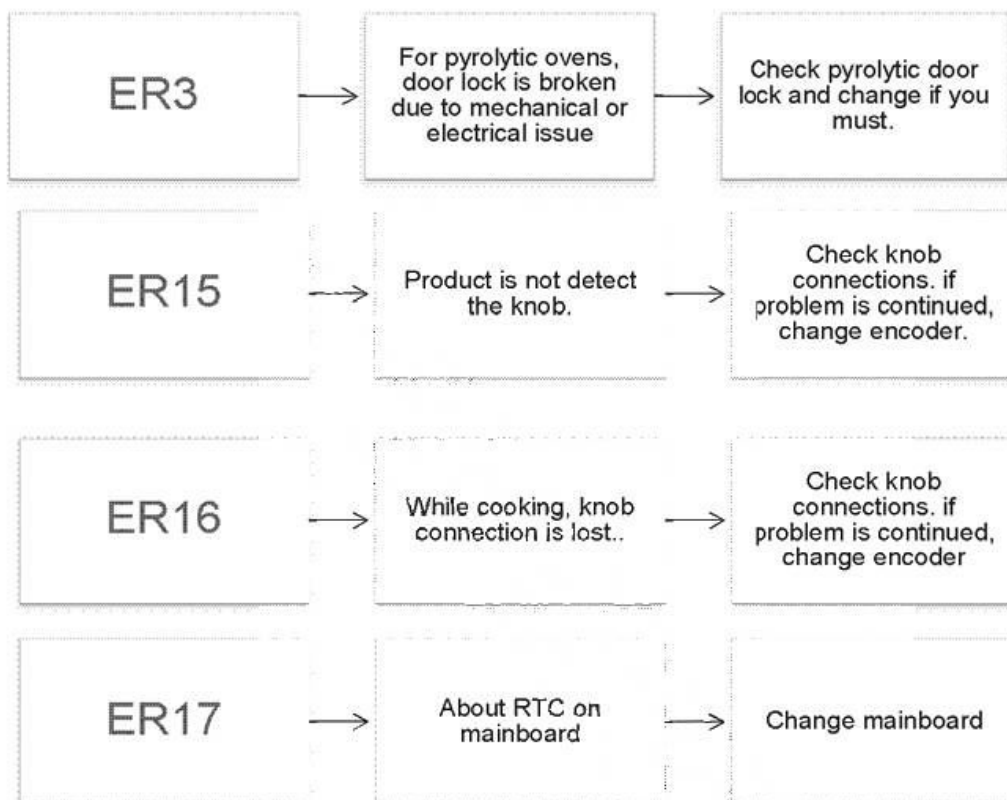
ER3

For pyrolytic ovens, door lock is broken due to mechanical or electrical issue

Check pyrolytic door lock and change if you must.

ER15

Product is not detect the knob.

Check knob connections. if problem is continued, change encoder.

ER16

While cooking, knob connection is lost..

Check knob connections. if problem is continued, change encoder

ER17

About RTC on mainboard

Change mainboard